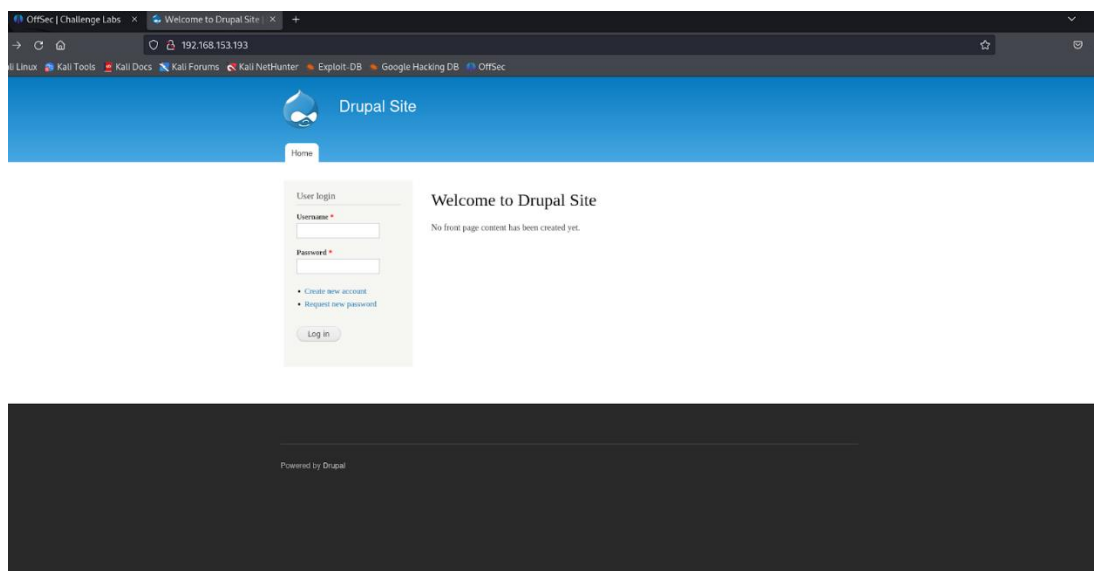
OffSec | Challenge Labs ×
Welcome to Drupal Site | ×
+

192.168.153.193

li Linux   Kali Tools   Kali Docs   Kali Forums   Kali NetHunter   Exploit-DB   Google Hacking DB   OffSec

Drupal Site

Home

User login

Username *

Password *

• Create new account
• Request new password

Log in

Welcome to Drupal Site

No front page content has been created yet.

Powered by Drupal